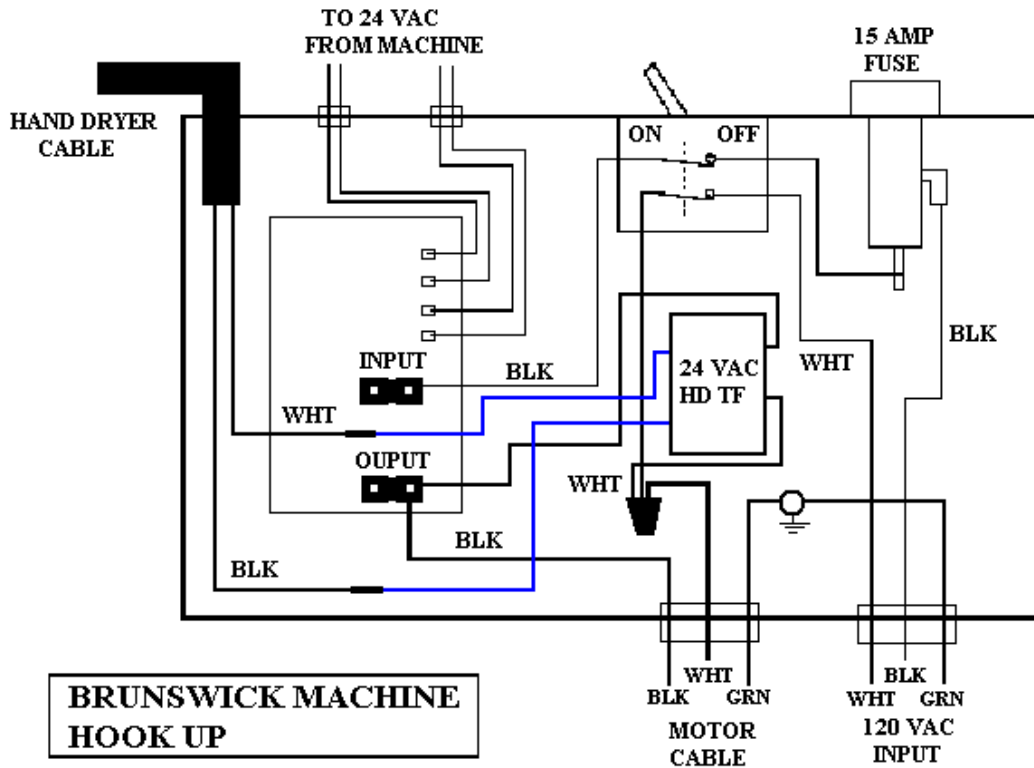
TO 24 VAC FROM MACHINE

15 AMP FUSE

HAND DRYER CABLE

ON

OFF

INPUT

BLK

24 VAC HD TF

WHT

BLK

WHT

OUPUT

WHT

BLK

BLK

WHT

BLK

GRN

BLK

WHT

GRN

MOTOR CABLE

120 VAC INPUT

BRUNSWICK MACHINE HOOK UP